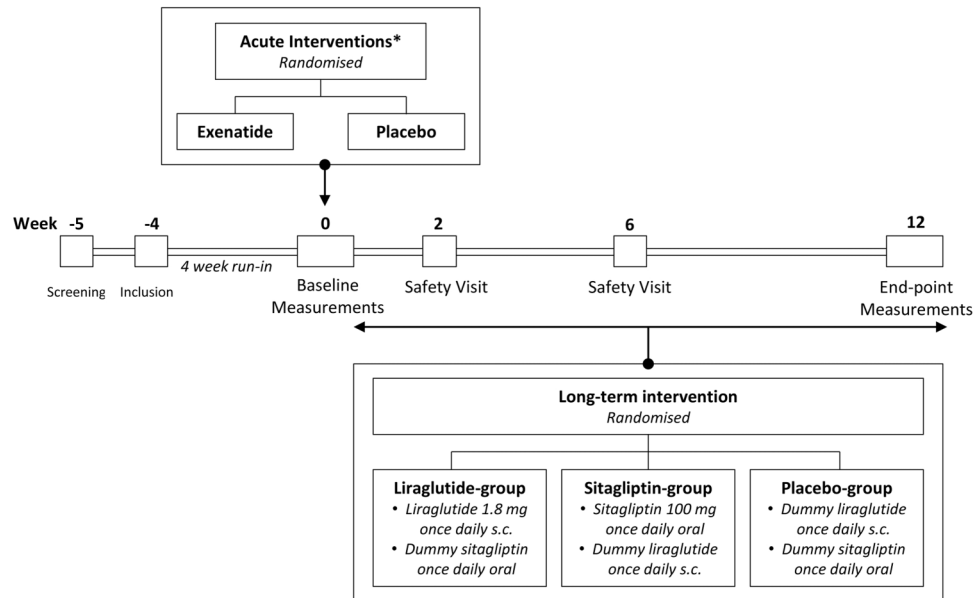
Acute Interventions*
Randomised

Exenatide

Placebo

Week -5 -4 0 2 6 12

Screening

Inclusion

4 week run-in

Baseline Measurements

Safety Visit

Safety Visit

End-point Measurements

Long-term intervention
Randomised

Liraglutide-group
• Liraglutide 1.8 mg once daily s.c.
• Dummy sitagliptin once daily oral

Sitagliptin-group
• Sitagliptin 100 mg once daily oral
• Dummy liraglutide once daily s.c.

Placebo-group
• Dummy liraglutide once daily s.c.
• Dummy sitagliptin once daily oral